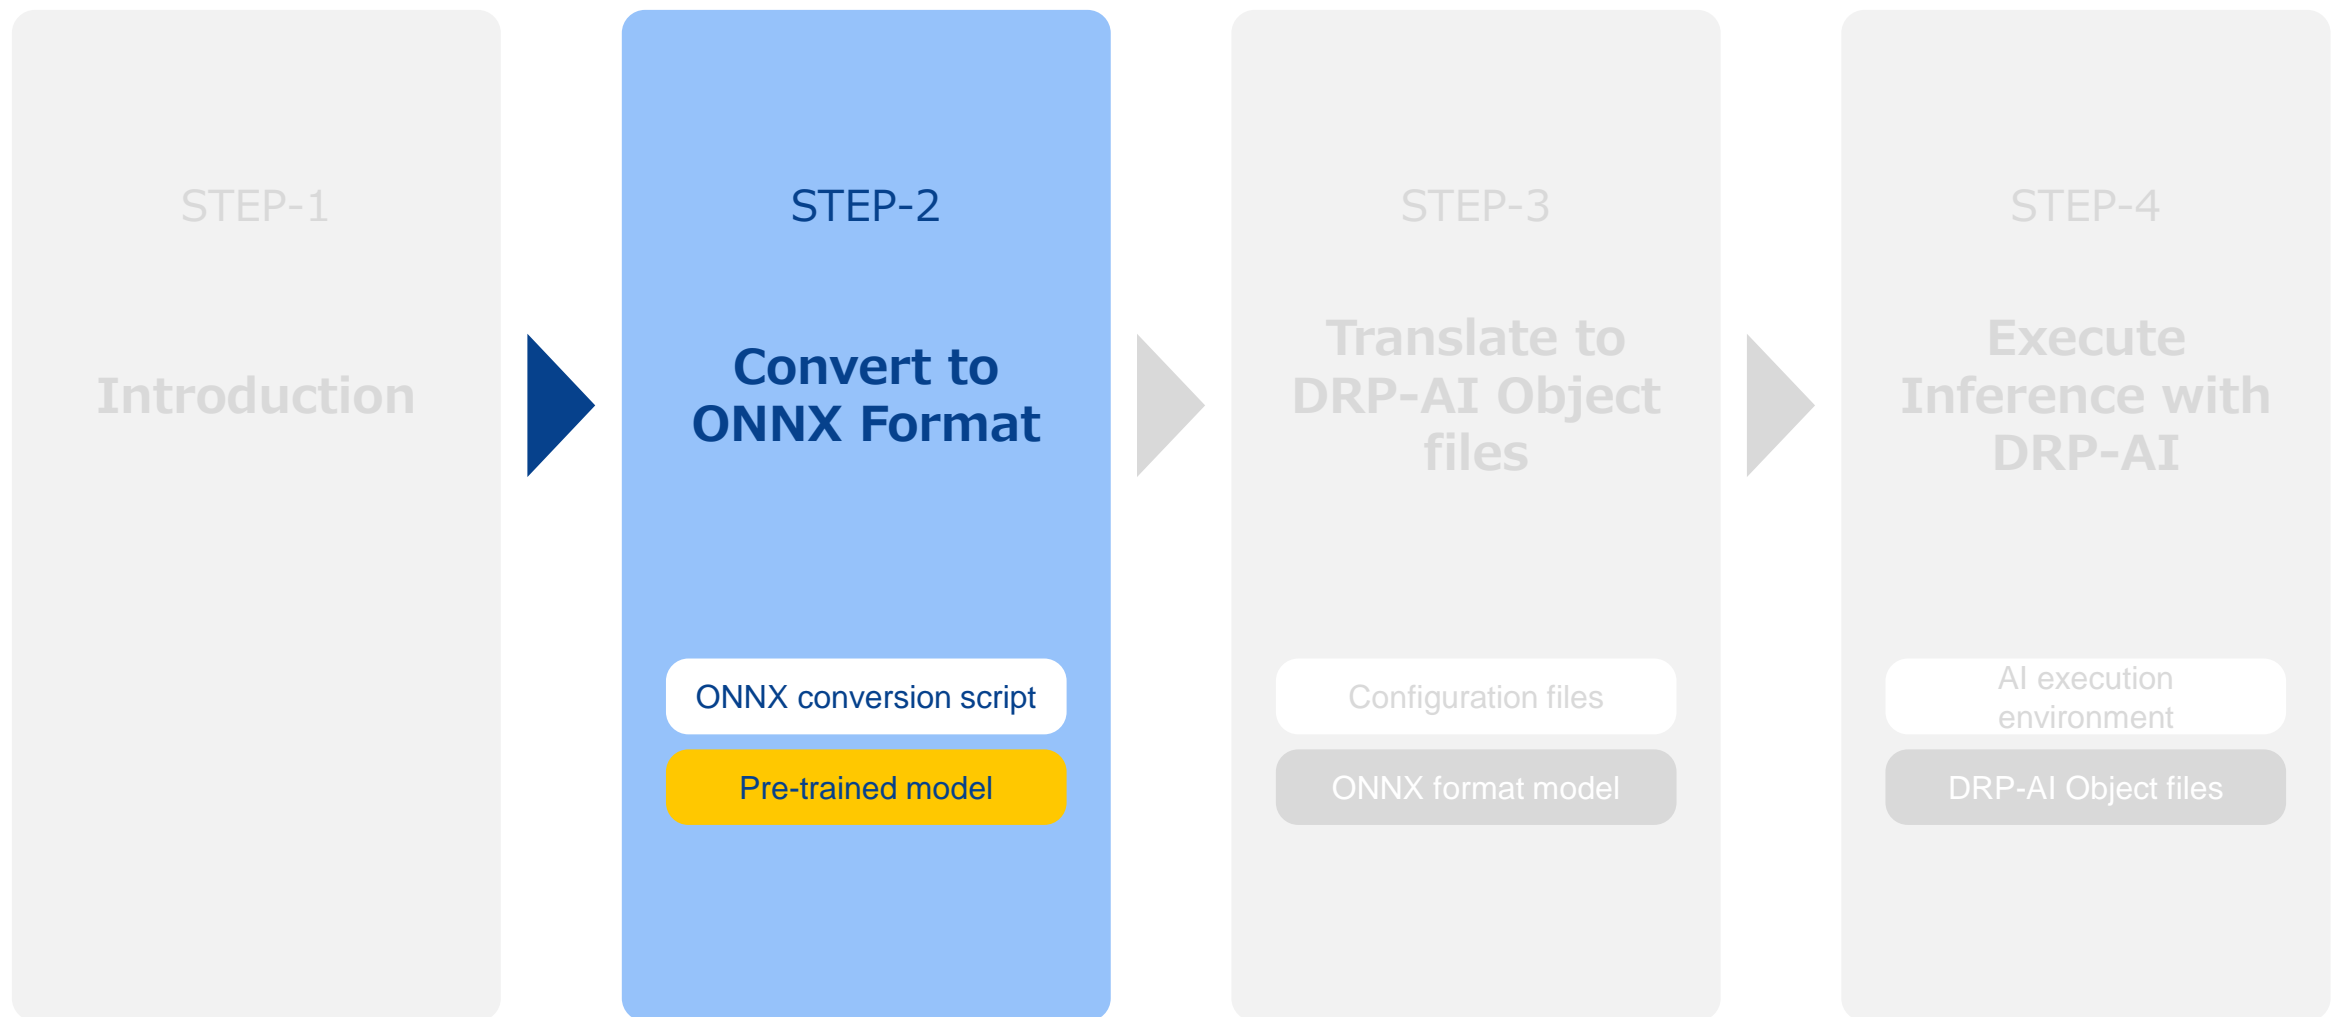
STEP-1

Introduction

STEP-2

Convert to ONNX Format

ONNX conversion script

Pre-trained model

STEP-3

Translate to DRP-AI Object files

Configuration files

ONNX format model

STEP-4

Execute Inference with DRP-AI

AI execution environment

DRP-AI Object files